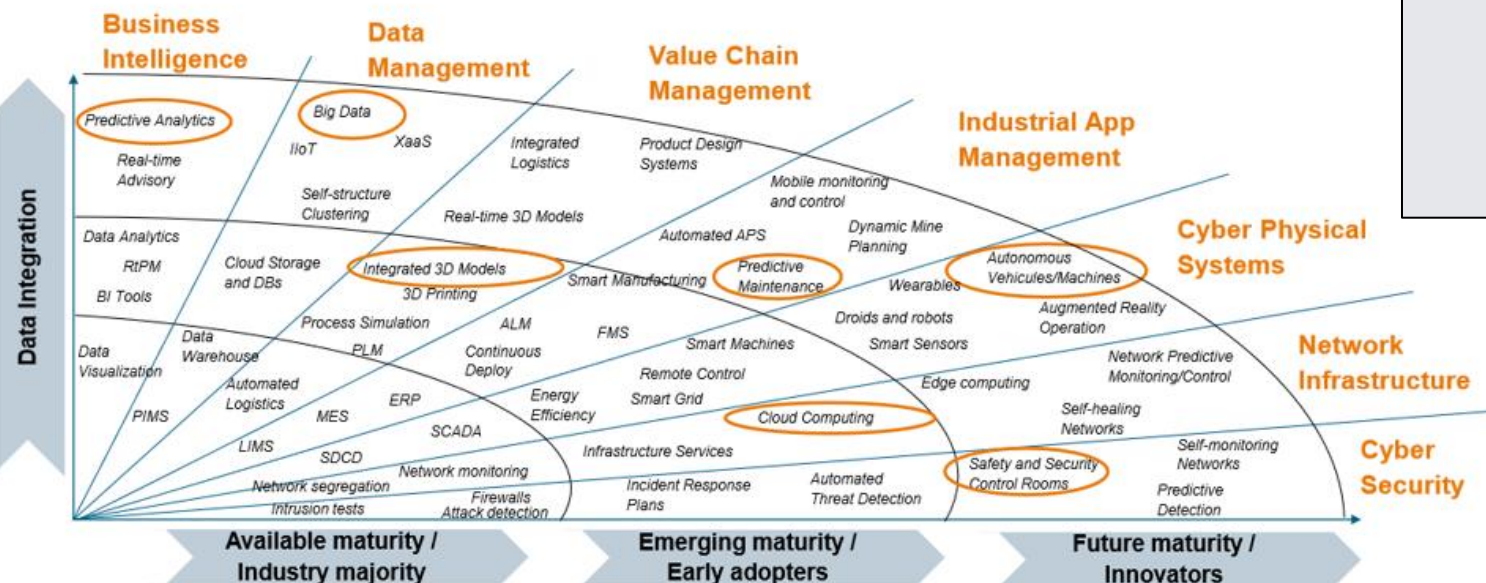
Business Intelligence

Data Management

Value Chain Management

Industrial App Management

Cyber Physical Systems

Network Infrastructure

Cyber Security

Data Integration

Predictive Analytics
Real-time Advisory
Big Data
IIoT
XaaS
Integrated Logistics
Product Design Systems
Self-structure Clustering
Real-time 3D Models
Mobile monitoring and control
Data Analytics
RtPM
BI Tools
Cloud Storage and DBs
Integrated 3D Models
3D Printing
Automated APS
Dynamic Mine Planning
Smart Manufacturing
Predictive Maintenance
Wearables
Autonomous Vehicules/Machines
Augmented Reality Operation
Process Simulation
ALM
Droids and robots
Data Visualization
Data Warehouse
PLM
Continuous Deploy
FMS
Smart Machines
Smart Sensors
Network Predictive Monitoring/Control
Automated Logistics
Remote Control
Edge computing
PIMS
MES
ERP
Energy Efficiency
Smart Grid
Cloud Computing
Self-healing Networks
LIMS
SCADA
Infrastructure Services
SDCD
Network monitoring
Self-monitoring Networks
Safety and Security Control Rooms
Network segregation
Automated Threat Detection
Incident Response Plans
Firewalls
Intrusion tests
Attack detection
Predictive Detection

Available maturity / Industry majority

Emerging maturity / Early adopters

Future maturity / Innovators